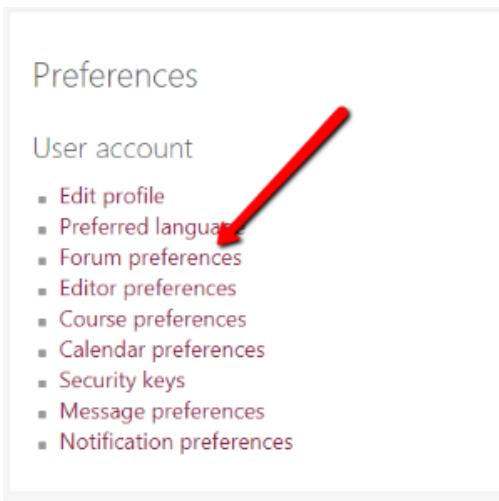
Preferences

User account

- Edit profile
- Preferred langua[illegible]
- Forum preferences
- Editor preferences
- Course preferences
- Calendar preferences
- Security keys
- Message preferences
- Notification preferences